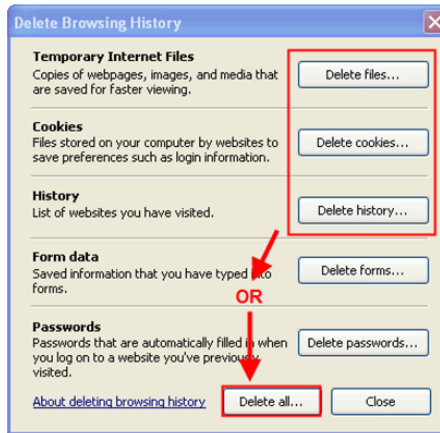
Delete Browsing History

Temporary Internet Files
Copies of webpages, images, and media that are saved for faster viewing.

Delete files...

Cookies
Files stored on your computer by websites to save preferences such as login information.

Delete cookies...

History
List of websites you have visited.

Delete history...

Form data
Saved information that you have typed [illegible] forms.

Delete forms...

OR

Passwords
Passwords that are automatically filled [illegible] when you log on to a website you've previou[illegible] visited.

Delete passwords...

About deleting browsing history

Delete all...

Close